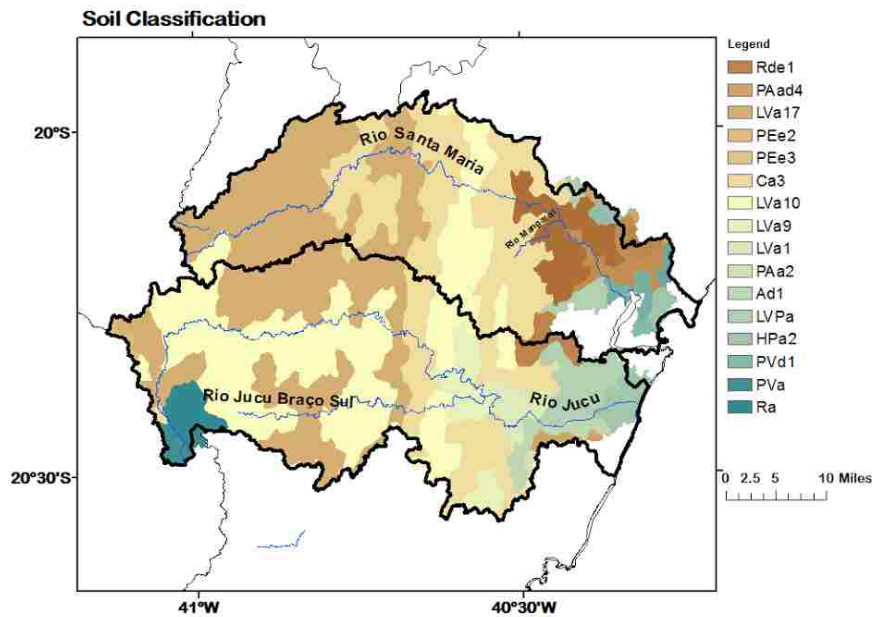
Soil Classification

Rio Santa Maria
Rio Mangaraí
Rio Jucu Braço Sul
Rio Jucu

20°S
20°30'S
41°W
40°30'W

Legend
Rde1
PAad4
LVa17
PEe2
PEe3
Ca3
LVa10
LVa9
LVa1
PAa2
Ad1
LVPa
HPa2
PVd1
PVa
Ra

0 2.5 5 10 Miles